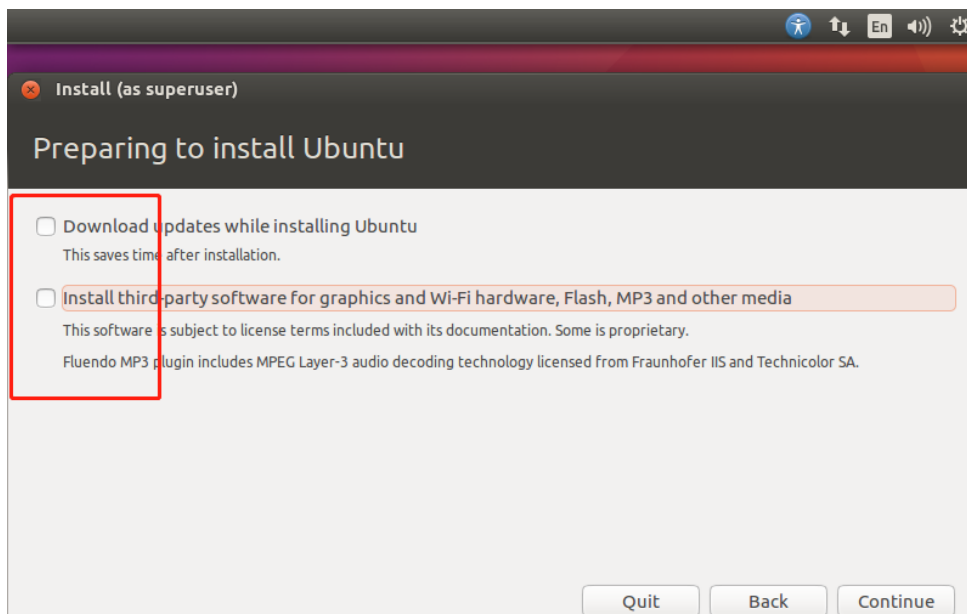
En

Install (as superuser)

Preparing to install Ubuntu

Download updates while installing Ubuntu

This saves time after installation.

Install third-party software for graphics and Wi-Fi hardware, Flash, MP3 and other media

This software is subject to license terms included with its documentation. Some is proprietary.

Fluendo MP3 plugin includes MPEG Layer-3 audio decoding technology licensed from Fraunhofer IIS and Technicolor SA.

Quit Back Continue